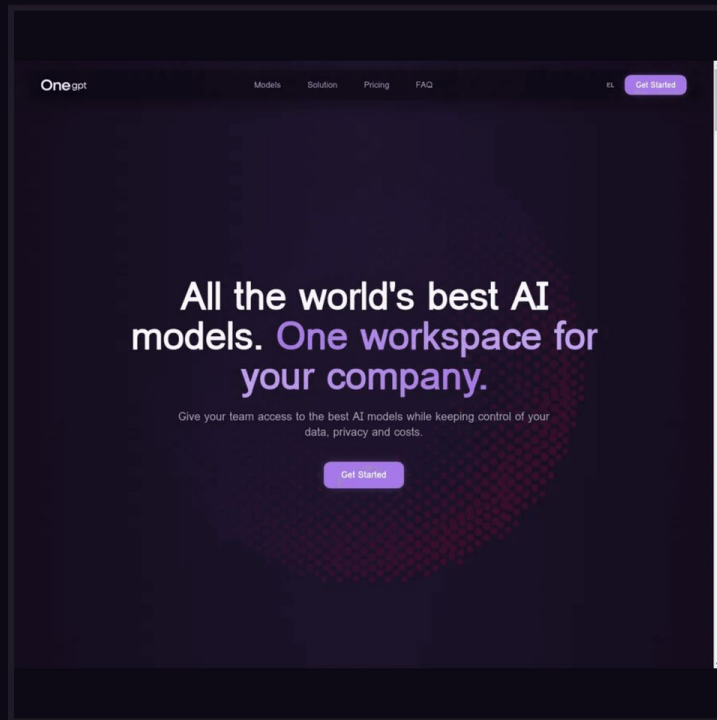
One gpt

Models Solution Pricing FAQ

EL Get Started

All the world's best AI models. One workspace for your company.

Give your team access to the best AI models while keeping control of your data, privacy and costs.

Get Started